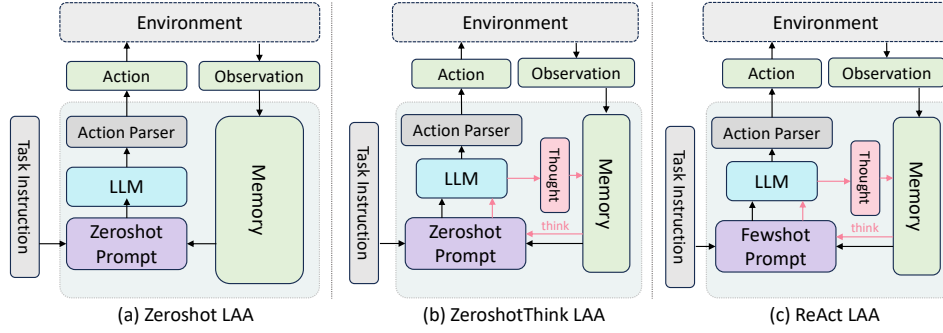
Environment

Action

Observation

Action Parser

LLM

Zeroshot Prompt

Memory

Task Instruction

(a) Zeroshot LAA

Environment

Action

Observation

Action Parser

LLM

Thought

Zeroshot Prompt

think

Memory

Task Instruction

(b) ZeroshotThink LAA

Environment

Action

Observation

Action Parser

LLM

Thought

Fewshot Prompt

think

Memory

Task Instruction

(c) ReAct LAA